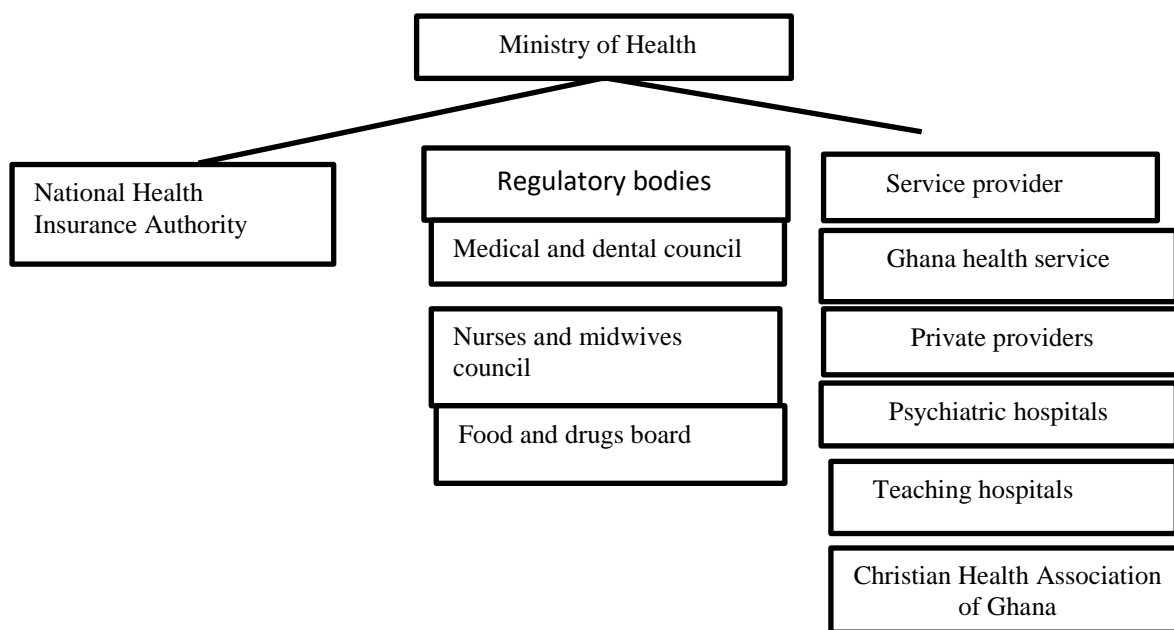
Ministry of Health

National Health Insurance Authority

Regulatory bodies

Medical and dental council

Nurses and midwives council

Food and drugs board

Service provider

Ghana health service

Private providers

Psychiatric hospitals

Teaching hospitals

Christian Health Association of Ghana